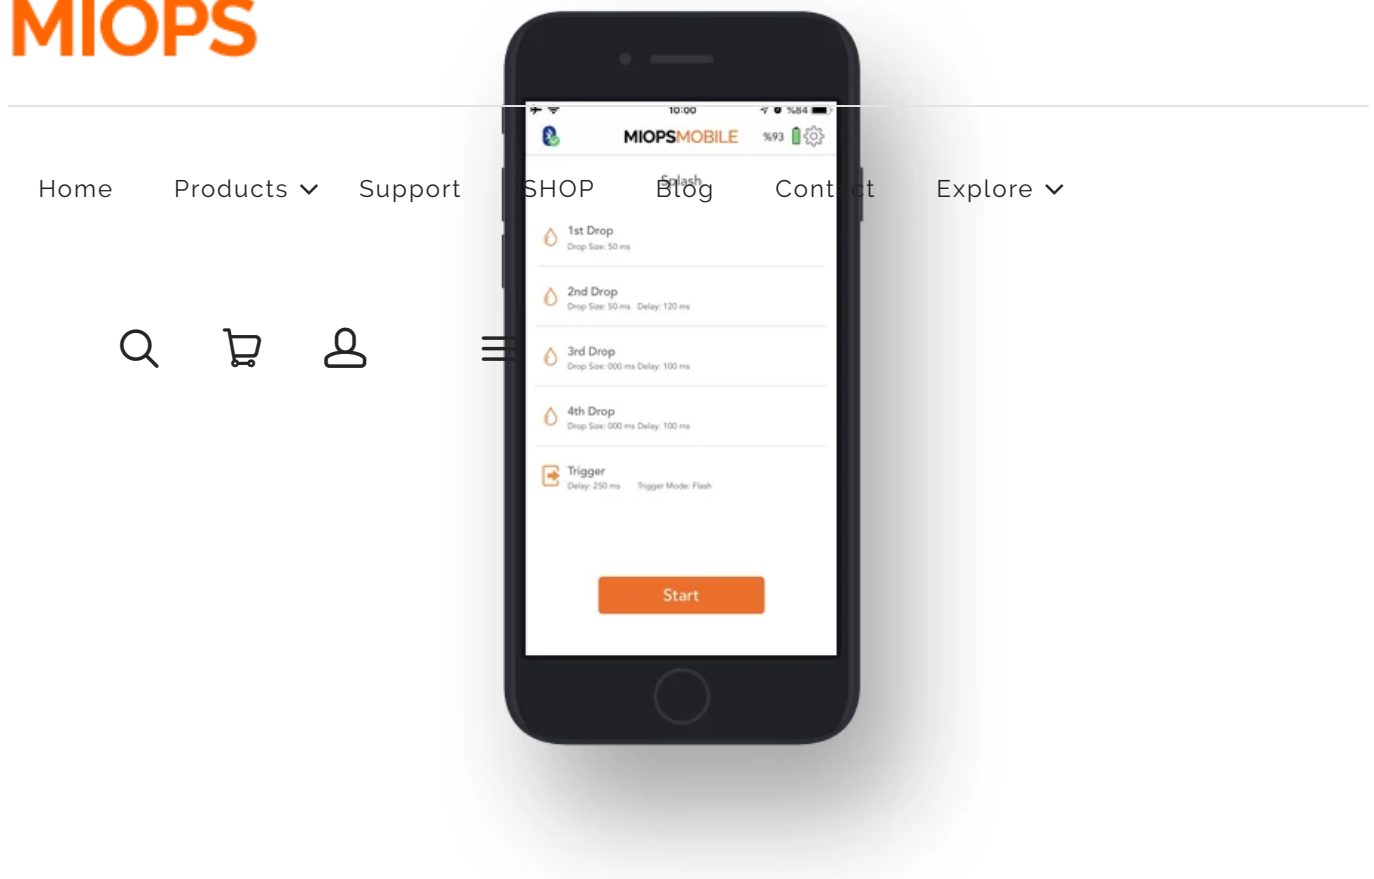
MIOPS

Home Products Support SHOP Blog Cont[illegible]ct Explore

10:00 %84

MIOPSMOBILE %93

Splash

1st Drop
Drop Size: 50 ms

2nd Drop
Drop Size: 50 ms Delay: 120 ms

3rd Drop
Drop Size: 000 ms Delay: 100 ms

4th Drop
Drop Size: 000 ms Delay: 100 ms

Trigger
Delay: 250 ms Trigger Mode: Flash

Start